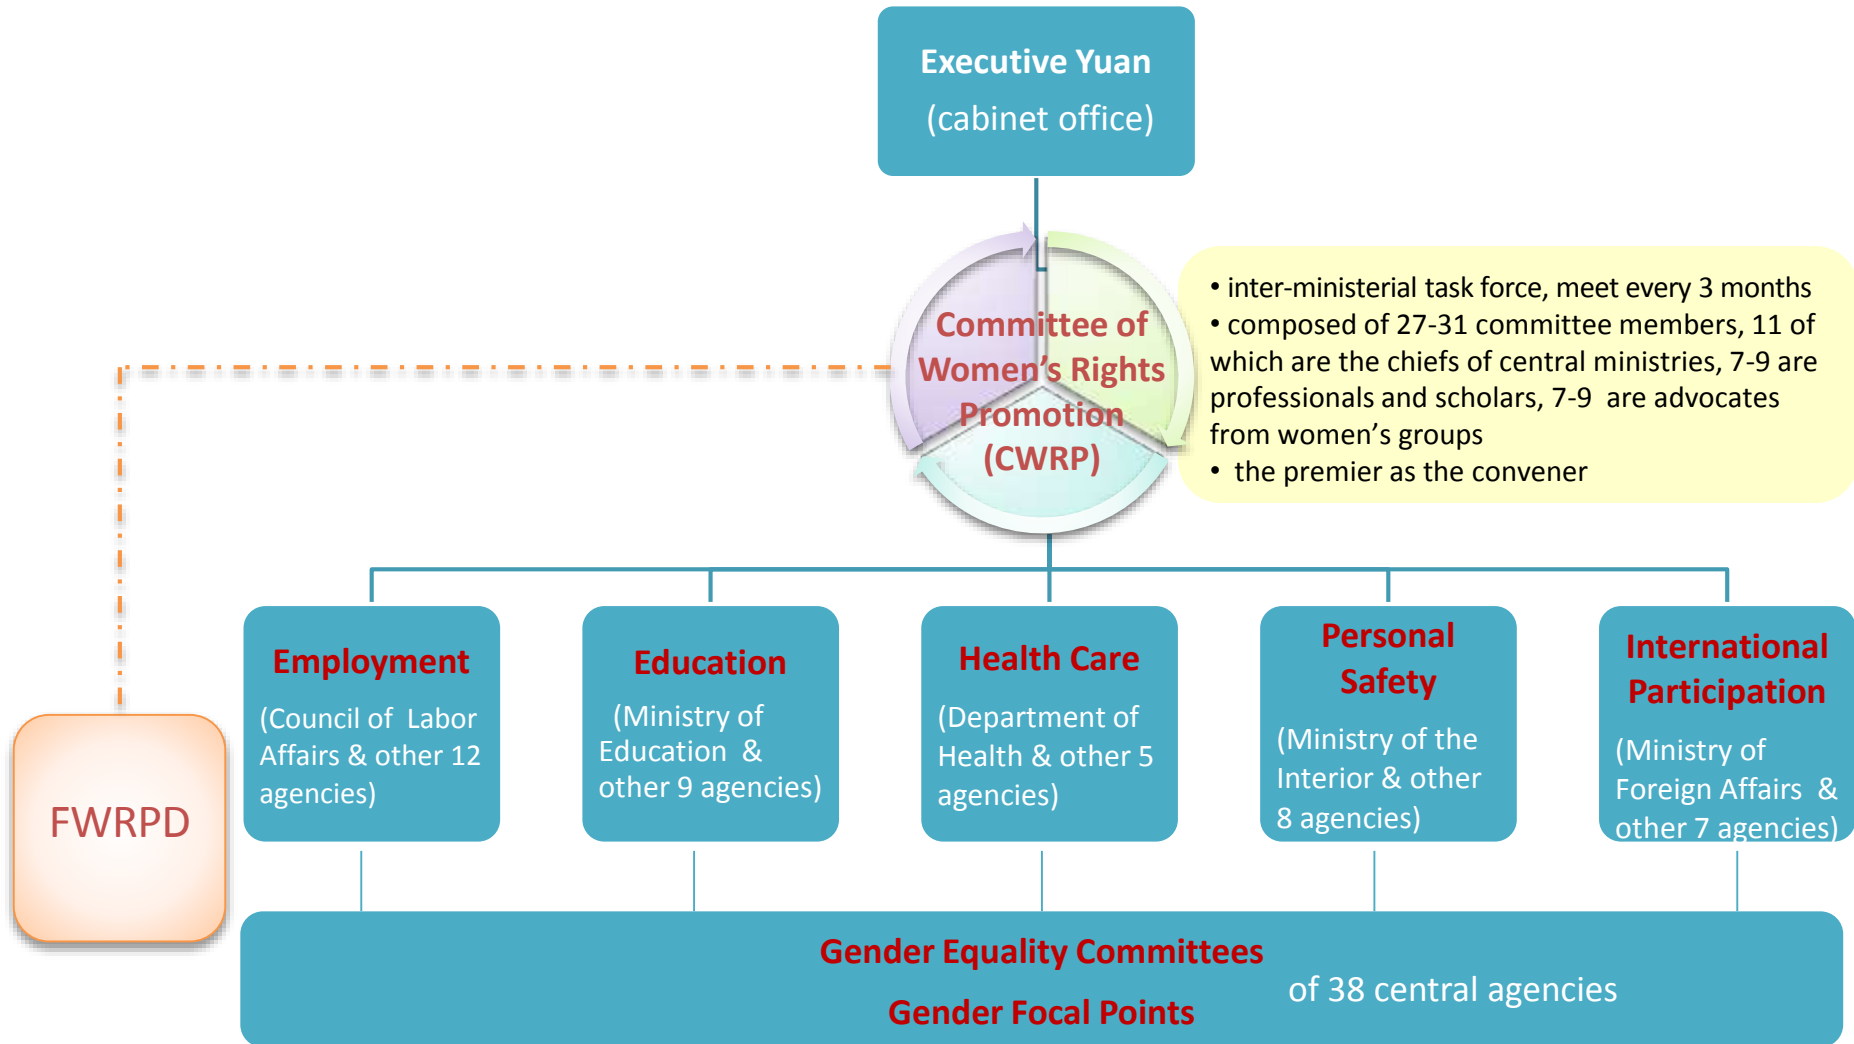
Executive Yuan
(cabinet office)

Committee of Women's Rights Promotion (CWRP)

• inter-ministerial task force, meet every 3 months
• composed of 27-31 committee members, 11 of which are the chiefs of central ministries, 7-9 are professionals and scholars, 7-9 are advocates from women's groups
• the premier as the convener

FWRPD

Employment
(Council of Labor Affairs & other 12 agencies)

Education
(Ministry of Education & other 9 agencies)

Health Care
(Department of Health & other 5 agencies)

Personal Safety
(Ministry of the Interior & other 8 agencies)

International Participation
(Ministry of Foreign Affairs & other 7 agencies)

Gender Equality Committees
Gender Focal Points
of 38 central agencies